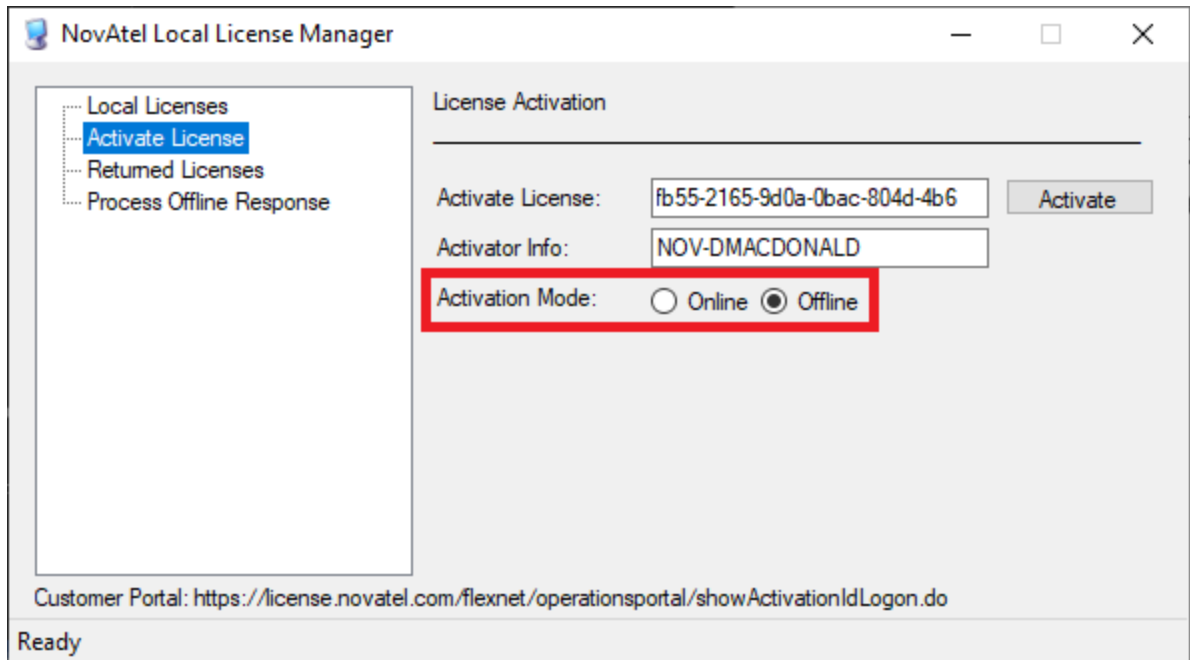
NovAtel Local License Manager

Local Licenses
Activate License
Returned Licenses
Process Offline Response

License Activation

Activate License: fb55-2165-9d0a-0bac-804d-4b6
Activate

Activator Info: NOV-DMACDONALD

Activation Mode: Online Offline

Customer Portal: https://license.novatel.com/flexnet/operationsportal/showActivationIdLogon.do

Ready